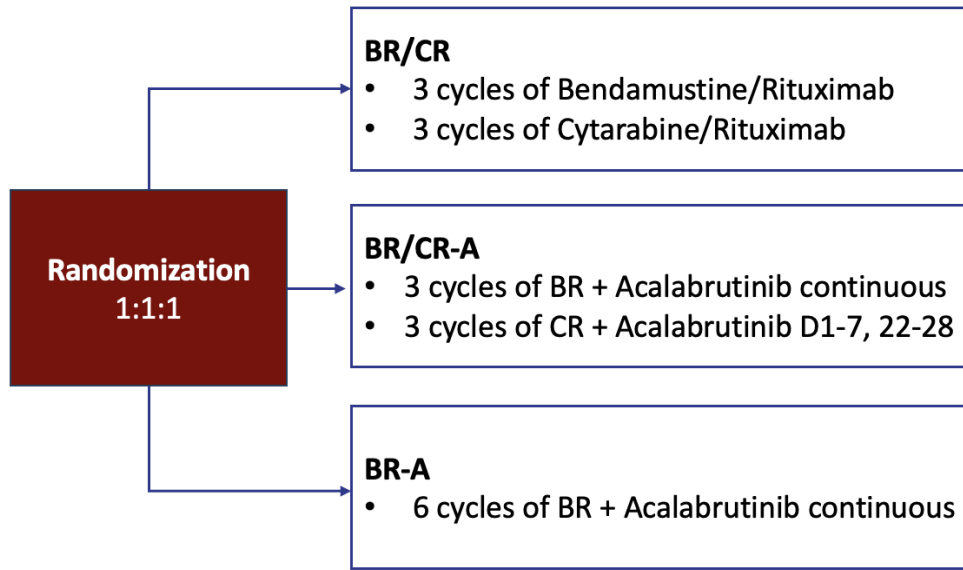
Randomization
1:1:1

BR/CR
• 3 cycles of Bendamustine/Rituximab
• 3 cycles of Cytarabine/Rituximab

BR/CR-A
• 3 cycles of BR + Acalabrutinib continuous
• 3 cycles of CR + Acalabrutinib D1-7, 22-28

BR-A
• 6 cycles of BR + Acalabrutinib continuous